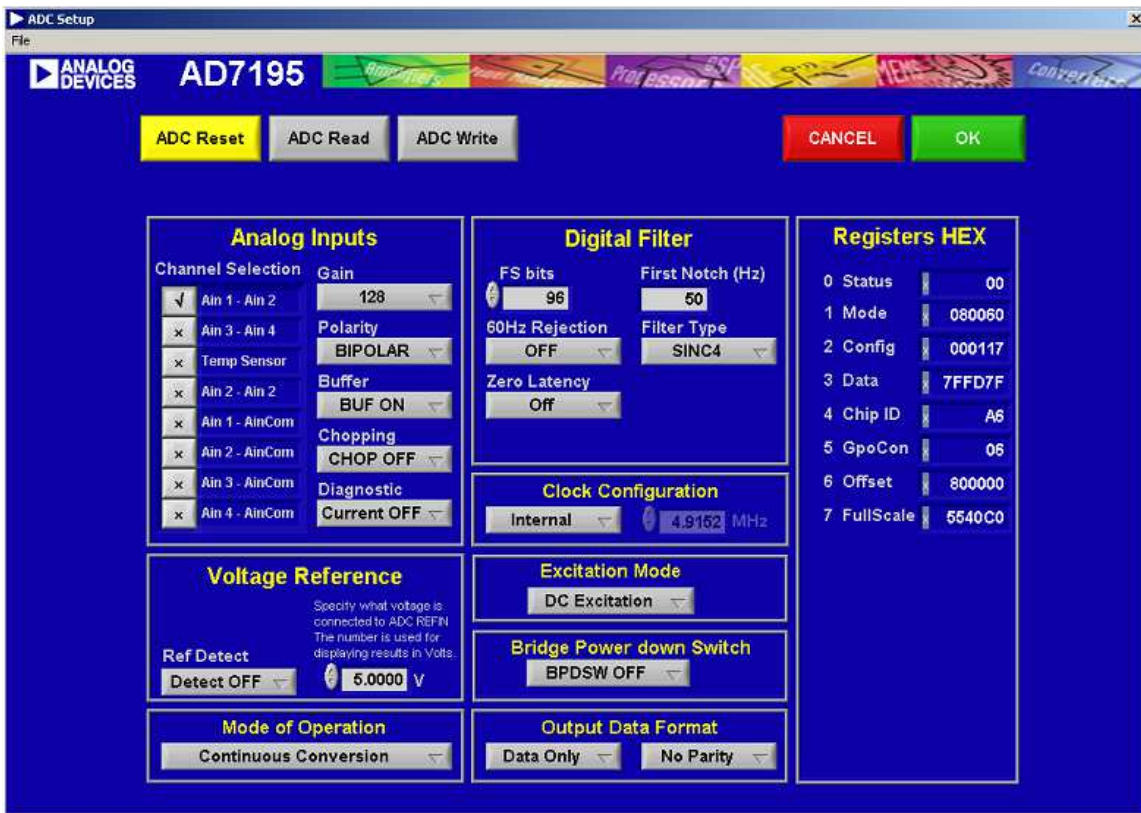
ADC Setup
File

ANALOG DEVICES AD7195 Amplifiers Power Management Processors DSP MEMS Converters

ADC Reset ADC Read ADC Write CANCEL OK

Analog Inputs

Channel Selection
√ Ain 1 - Ain 2
× Ain 3 - Ain 4
× Temp Sensor
× Ain 2 - Ain 2
× Ain 1 - AinCom
× Ain 2 - AinCom
× Ain 3 - AinCom
× Ain 4 - AinCom

Gain
128
Polarity
BIPOLAR
Buffer
BUF ON
Chopping
CHOP OFF
Diagnostic
Current OFF

Digital Filter

FS bits
96
First Notch (Hz)
50
60Hz Rejection
OFF
Filter Type
SINC4
Zero Latency
Off

Clock Configuration
Internal 4.9152 MHz

Excitation Mode
DC Excitation

Bridge Power down Switch
BPDSW OFF

Output Data Format
Data Only No Parity

Voltage Reference
Specify what voltage is connected to ADC REFIN The number is used for displaying results in Volts.
Ref Detect
Detect OFF
5.0000 V

Mode of Operation
Continuous Conversion

Registers HEX
| | | |
|---|---|---|
| 0 | Status | 00 |
| 1 | Mode | 080060 |
| 2 | Config | 000117 |
| 3 | Data | 7FFD7F |
| 4 | Chip ID | A6 |
| 5 | GpoCon | 06 |
| 6 | Offset | 800000 |
| 7 | FullScale | 5540C0 |